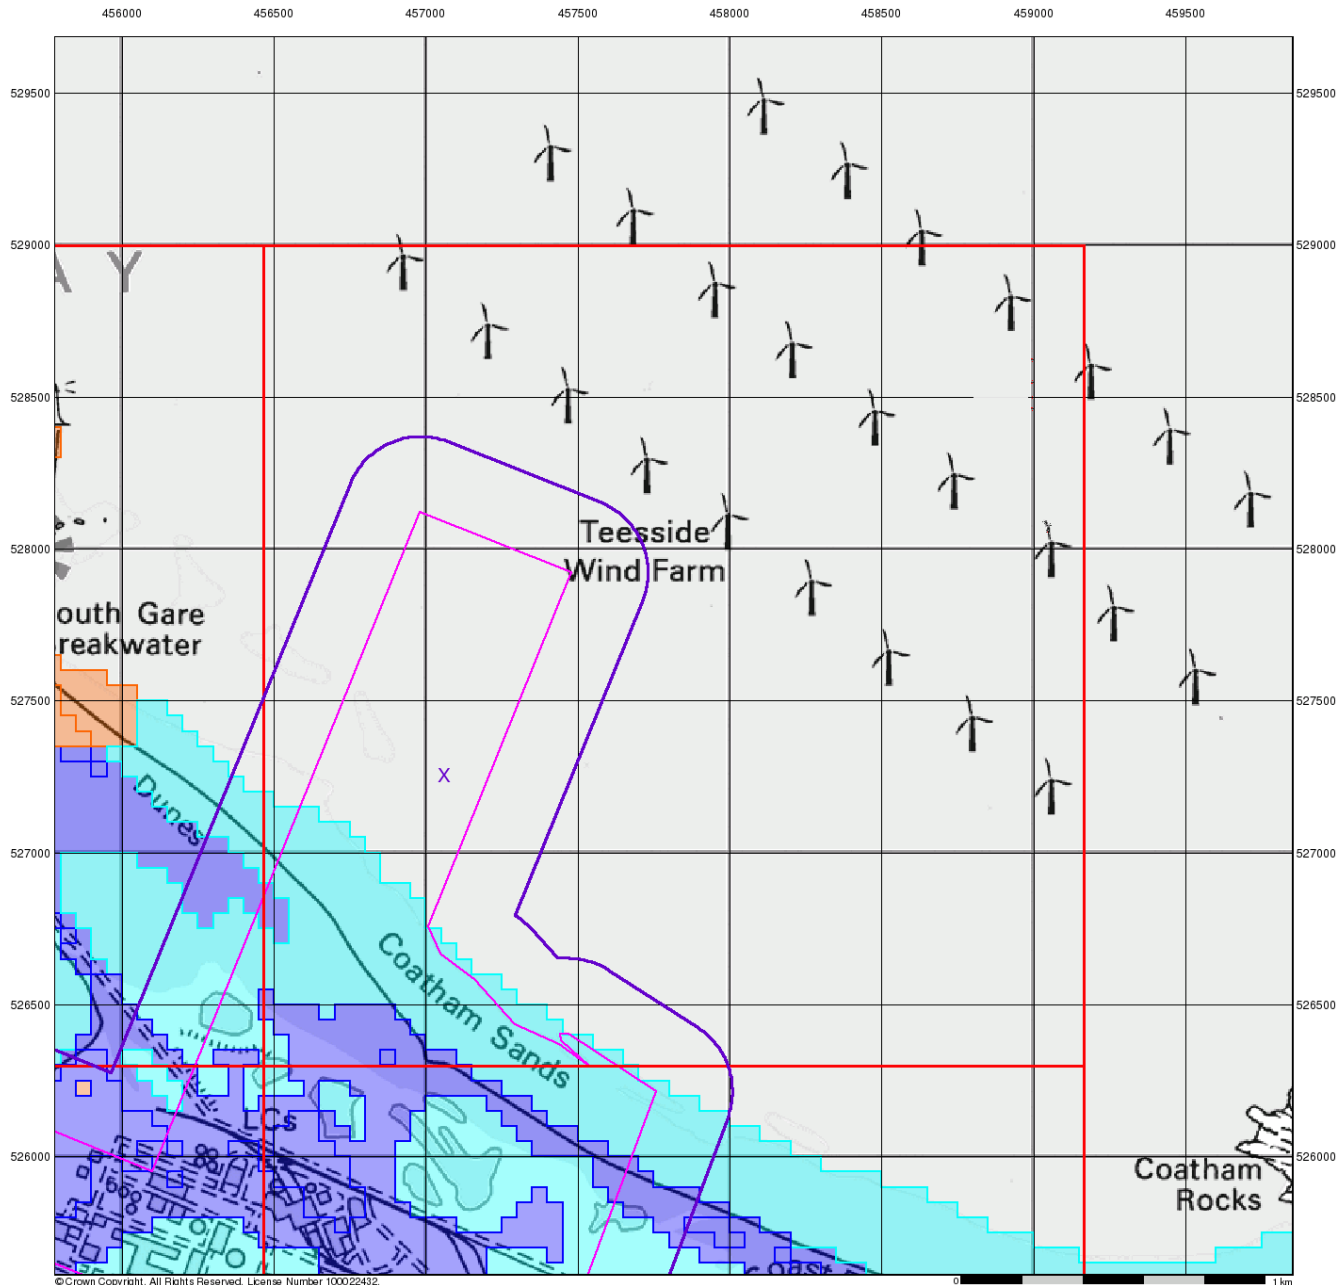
456000 456500 457000 457500 458000 458500 459000 459500

529500
529000
528500
528000
527500
527000
526500
526000

529500
529000
528500
528000
527500
527000
526500
526000

AY

Teesside Wind Farm

outh Gare reakwater

Dunes

X

Coatham Sands

LCs

Coatham Rocks

Coast

©Crown Copyright. All Rights Reserved. License Number 100022432.

0 1 km